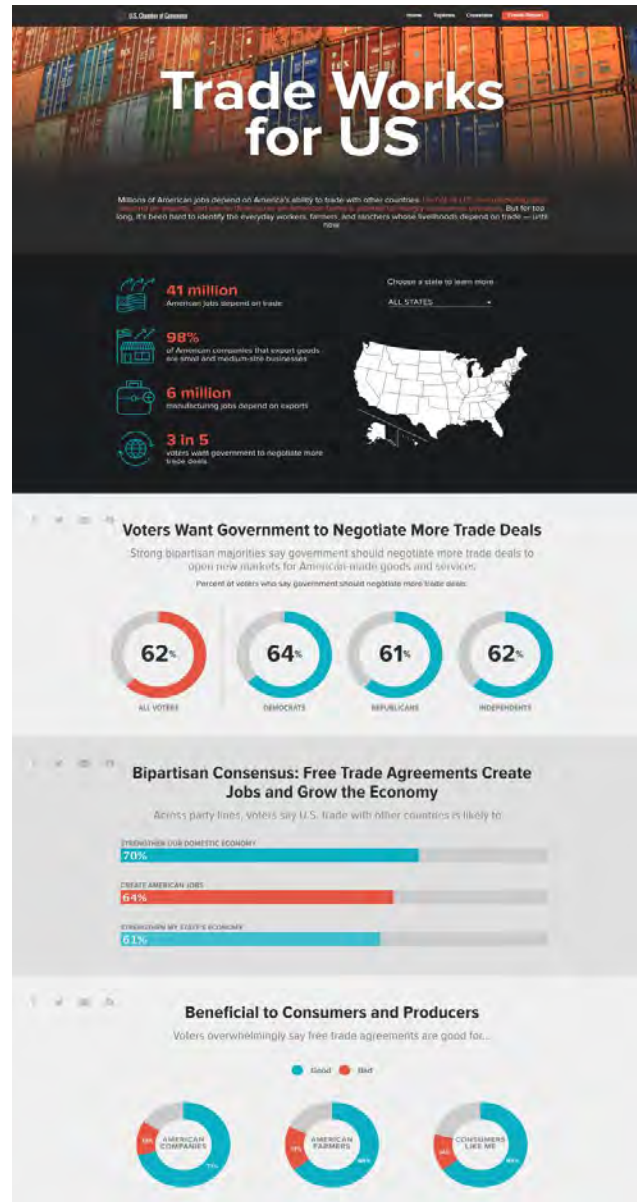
U.S. Chamber of Commerce

Home Topics Countries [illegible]

Trade Works for US

Millions of American jobs depend on America's ability to trade with other countries. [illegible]. But for too long, it's been hard to identify the everyday workers, farmers, and ranchers whose livelihoods depend on trade — until now.

41 million
American jobs depend on trade

98%
of American companies that export goods are small and medium-size businesses

6 million
manufacturing jobs depend on exports

3 in 5
voters want government to negotiate more trade deals

Choose a state to learn more

ALL STATES

Voters Want Government to Negotiate More Trade Deals

Strong bipartisan majorities say government should negotiate more trade deals to open new markets for American-made goods and services

Percent of voters who say government should negotiate more trade deals:

62%
ALL VOTERS

64%
DEMOCRATS

61%
REPUBLICANS

62%
INDEPENDENTS

Bipartisan Consensus: Free Trade Agreements Create Jobs and Grow the Economy

Across party lines, voters say U.S. trade with other countries is likely to:

STRENGTHEN OUR DOMESTIC ECONOMY
70%

CREATE AMERICAN JOBS
64%

STRENGTHEN MY STATE'S ECONOMY
61%

Beneficial to Consumers and Producers

Voters overwhelmingly say free trade agreements are good for...

Good Bad

AMERICAN COMPANIES
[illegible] 71%

AMERICAN FARMERS
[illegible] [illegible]

CONSUMERS LIKE ME
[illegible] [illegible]